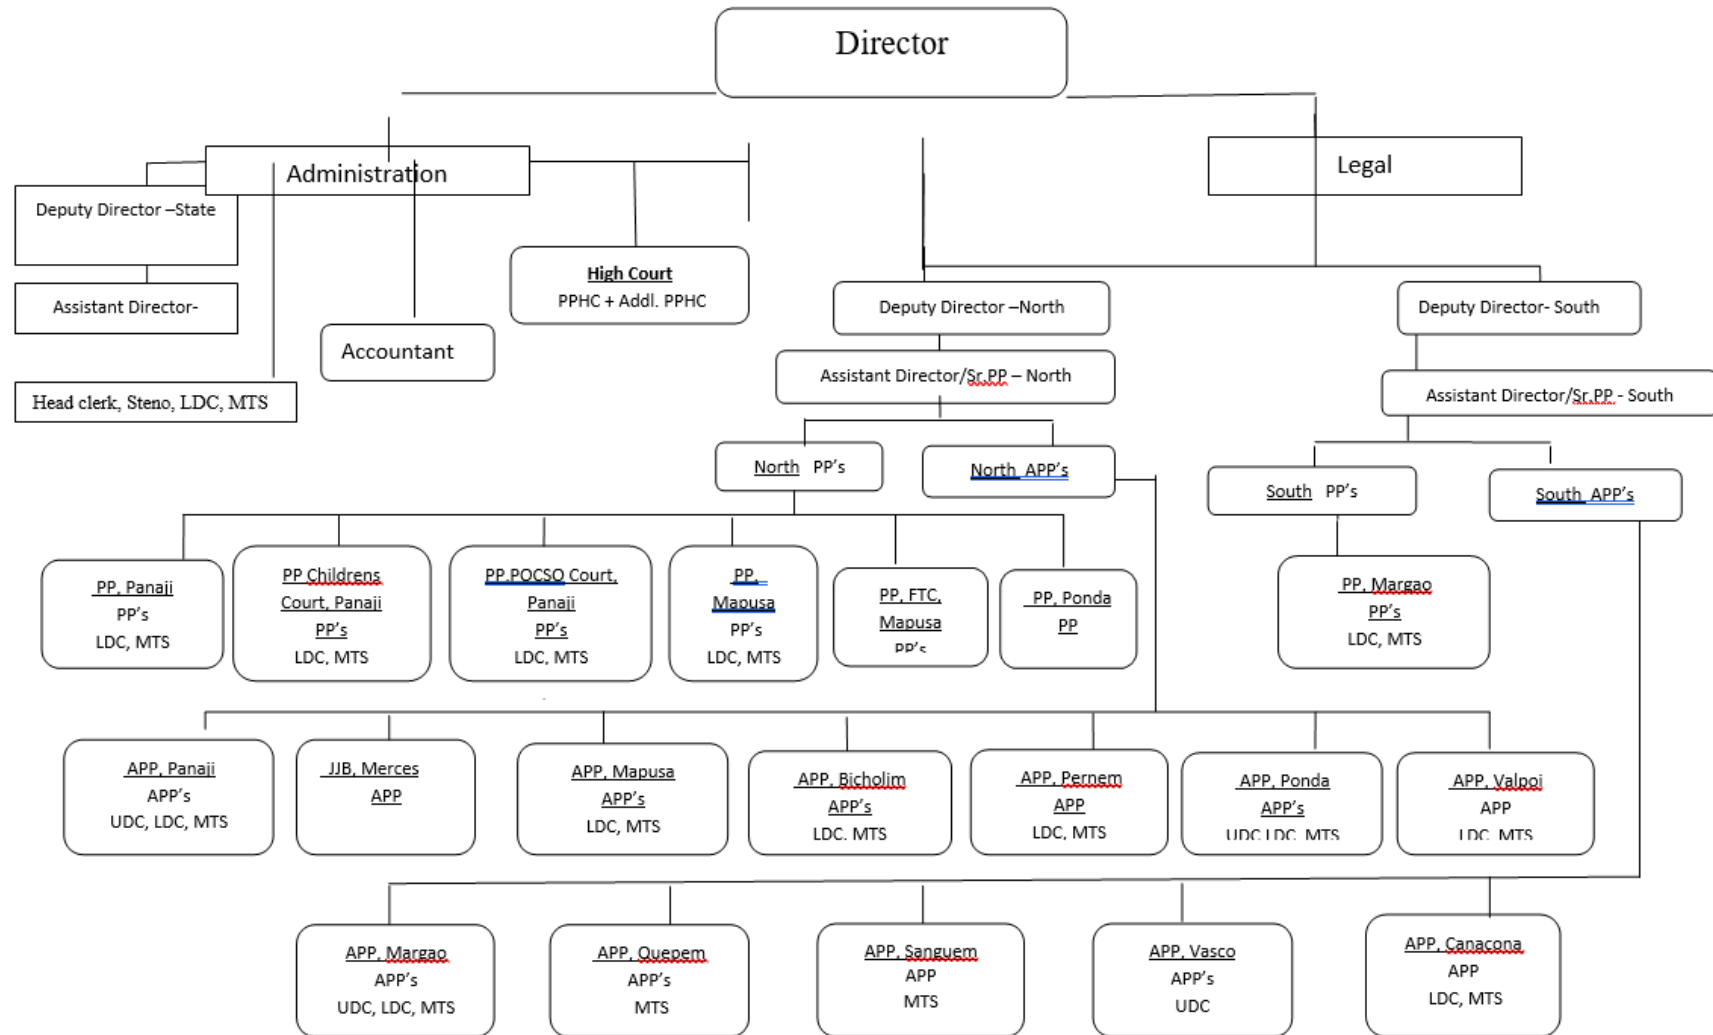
Director

Administration

Legal

Deputy Director –State

Assistant Director-

Head clerk, Steno, LDC, MTS

Accountant

High Court
PPHC + Addl. PPHC

Deputy Director –North

Deputy Director- South

Assistant Director/Sr.PP – North

Assistant Director/Sr.PP - South

North PP's

North APP's

South PP's

South APP's

PP, Panaji
PP's
LDC, MTS

PP Childrens Court, Panaji
PP's
LDC, MTS

PP POCSO Court, Panaji
PP's
LDC, MTS

PP, Mapusa
PP's
LDC, MTS

PP, FTC, Mapusa
PP's

PP, Ponda
PP

PP, Margao
PP's
LDC, MTS

APP, Panaji
APP's
UDC, LDC, MTS

JJB, Merces
APP

APP, Mapusa
APP's
LDC, MTS

APP, Bicholim
APP's
LDC, MTS

APP, Pernem
APP
LDC, MTS

APP, Ponda
APP's
UDC LDC, MTS

APP, Valpoi
APP
LDC, MTS

APP, Margao
APP's
UDC, LDC, MTS

APP, Quepem
APP's
MTS

APP, Sanguem
APP
MTS

APP, Vasco
APP's
UDC

APP, Canacona
APP
LDC, MTS